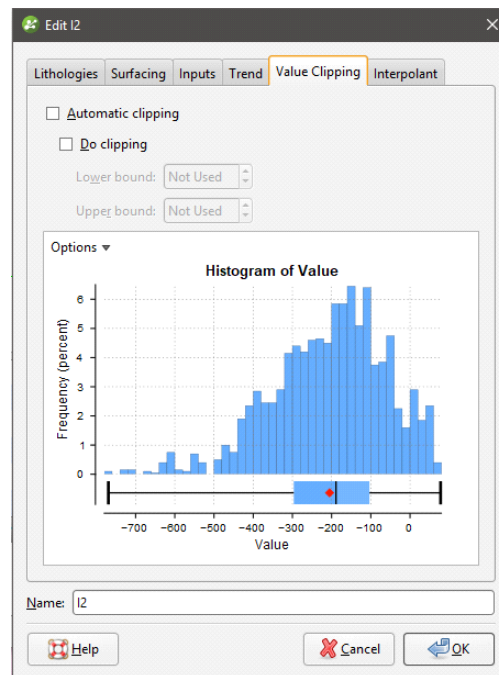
Edit I2

Lithologies | Surfacing | Inputs | Trend | Value Clipping | Interpolant

Automatic clipping

Do clipping

Lower bound: Not Used

Upper bound: Not Used

Options

Histogram of Value

Frequency (percent)

6
5
4
3
2
1
0

-700 -600 -500 -400 -300 -200 -100 0

Value

Name: I2

Help

Cancel

OK